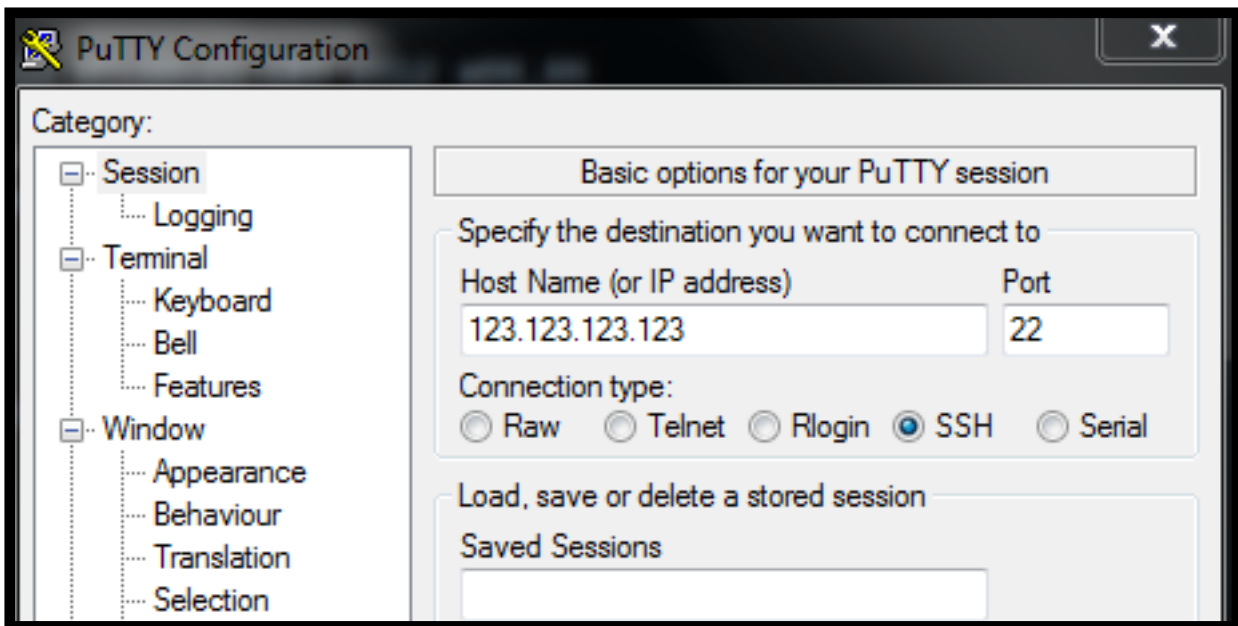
PuTTY Configuration

X

Category:

Session
Logging
Terminal
Keyboard
Bell
Features
Window
Appearance
Behaviour
Translation
Selection

Basic options for your PuTTY session

Specify the destination you want to connect to

Host Name (or IP address)

Port

123.123.123.123

22

Connection type:

Raw Telnet Rlogin SSH Serial

Load, save or delete a stored session

Saved Sessions